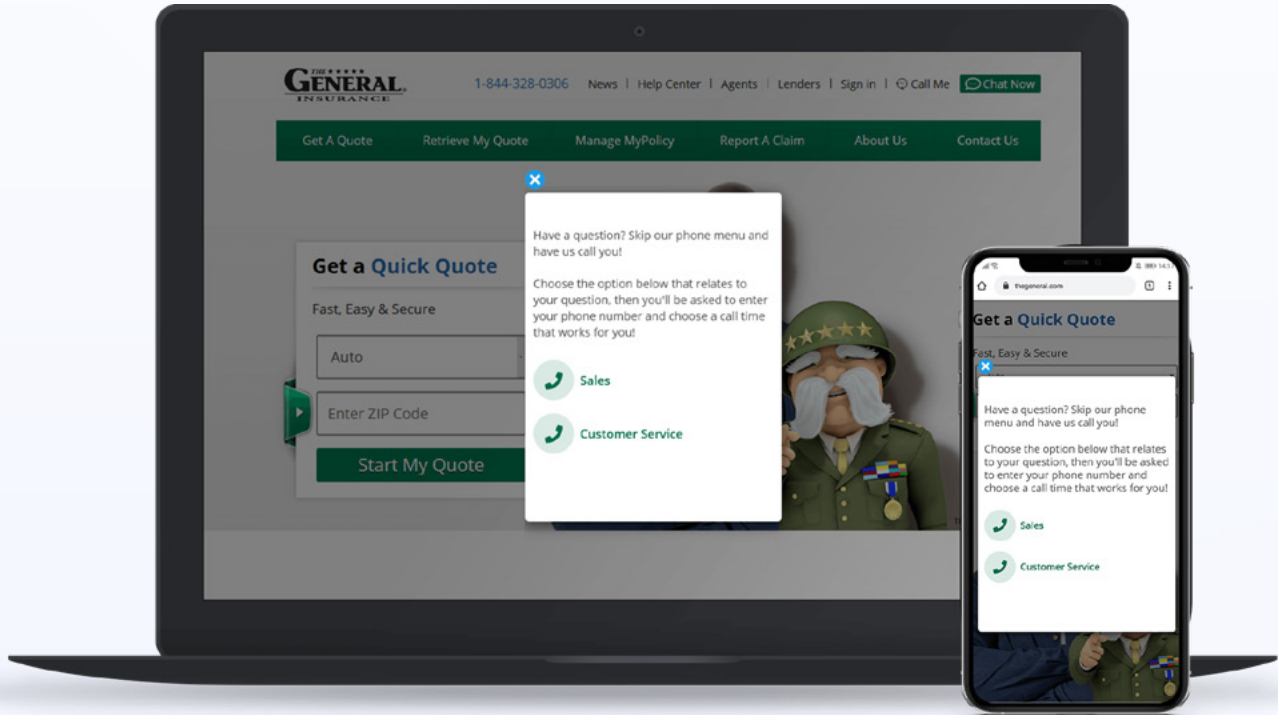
THE GENERAL. INSURANCE

1-844-328-0306 News | Help Center | Agents | Lenders | Sign in | Call Me Chat Now

Get A Quote Retrieve My Quote Manage MyPolicy Report A Claim About Us Contact Us

Get a Quick Quote

Fast, Easy & Secure

Auto

Enter ZIP Code

Start My Quote

Have a question? Skip our phone menu and have us call you!

Choose the option below that relates to your question, then you'll be asked to enter your phone number and choose a call time that works for you!

Sales

Customer Service

thegeneral.com

Get a Quick Quote

Fast, Easy & Secure

Have a question? Skip our phone menu and have us call you!

Choose the option below that relates to your question, then you'll be asked to enter your phone number and choose a call time that works for you!

Sales

Customer Service